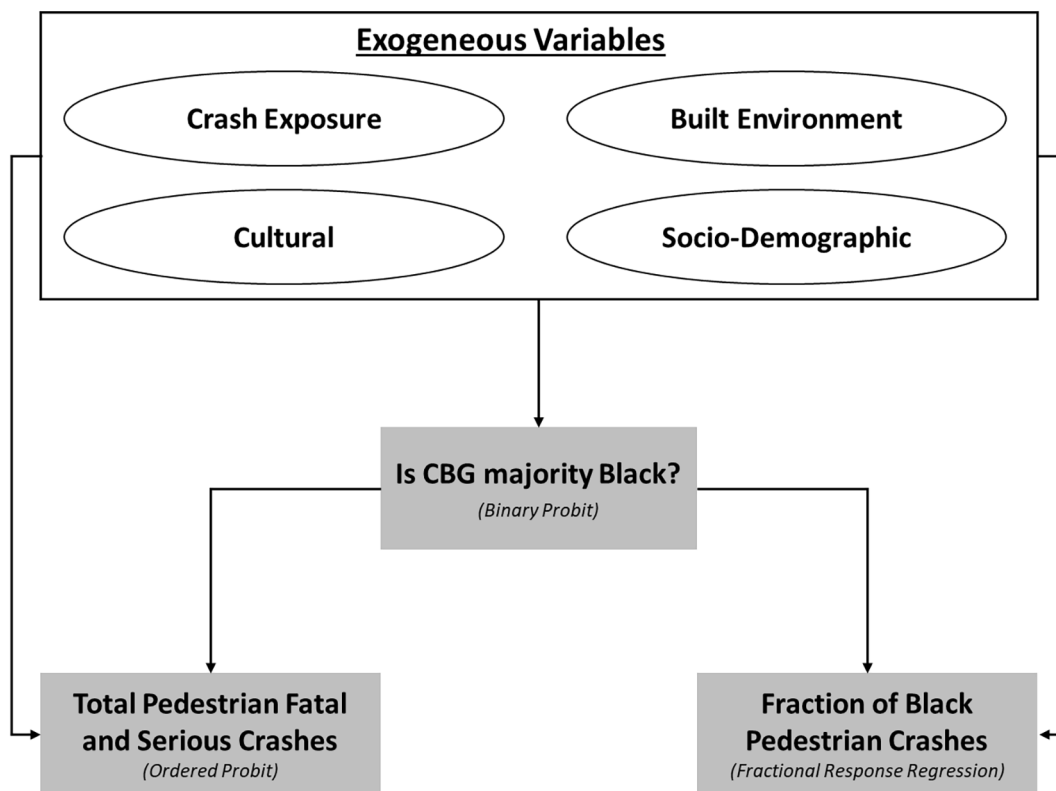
Exogeneous Variables

Crash Exposure

Built Environment

Cultural

Socio-Demographic

Is CBG majority Black?
(Binary Probit)

Total Pedestrian Fatal and Serious Crashes
(Ordered Probit)

Fraction of Black Pedestrian Crashes
(Fractional Response Regression)